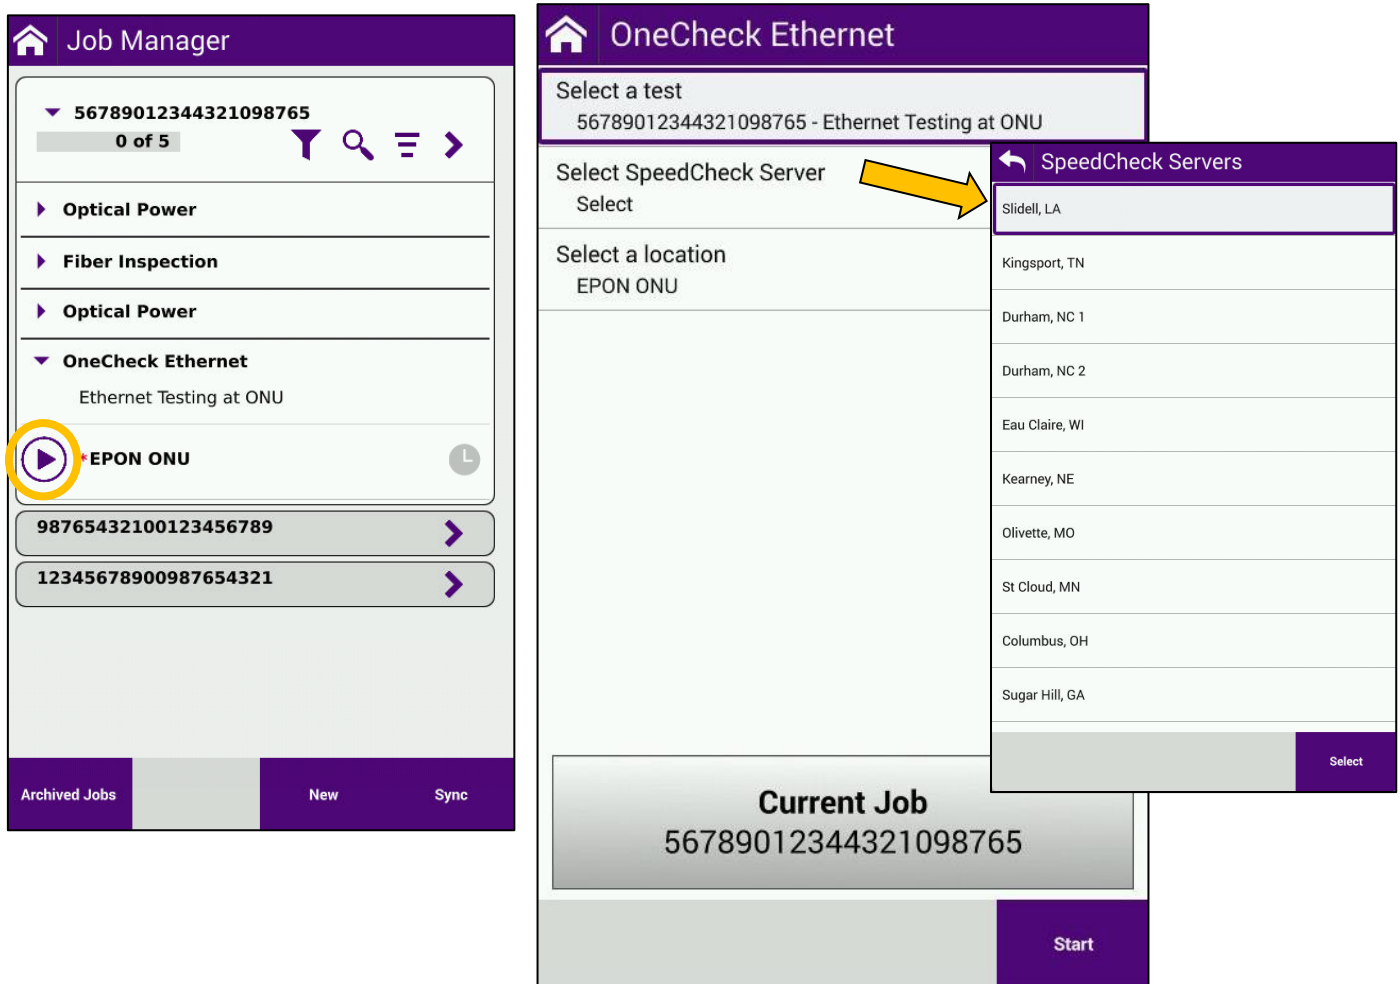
Job Manager

56789012344321098765
0 of 5

Optical Power

Fiber Inspection

Optical Power

OneCheck Ethernet

Ethernet Testing at ONU

*EPON ONU

98765432100123456789

12345678900987654321

Archived Jobs
New
Sync

OneCheck Ethernet

Select a test
56789012344321098765 - Ethernet Testing at ONU

Select SpeedCheck Server
Select

Select a location
EPON ONU

Current Job
56789012344321098765

Start

SpeedCheck Servers

Slidell, LA
Kingsport, TN
Durham, NC 1
Durham, NC 2
Eau Claire, WI
Kearney, NE
Olivette, MO
St Cloud, MN
Columbus, OH
Sugar Hill, GA

Select